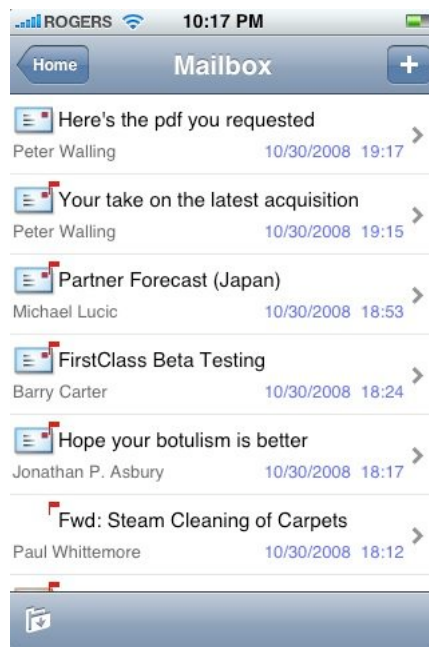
ROGERS 10:17 PM

Home Mailbox +

Here's the pdf you requested
Peter Walling 10/30/2008 19:17

Your take on the latest acquisition
Peter Walling 10/30/2008 19:15

Partner Forecast (Japan)
Michael Lucic 10/30/2008 18:53

FirstClass Beta Testing
Barry Carter 10/30/2008 18:24

Hope your botulism is better
Jonathan P. Asbury 10/30/2008 18:17

Fwd: Steam Cleaning of Carpets
Paul Whittemore 10/30/2008 18:12